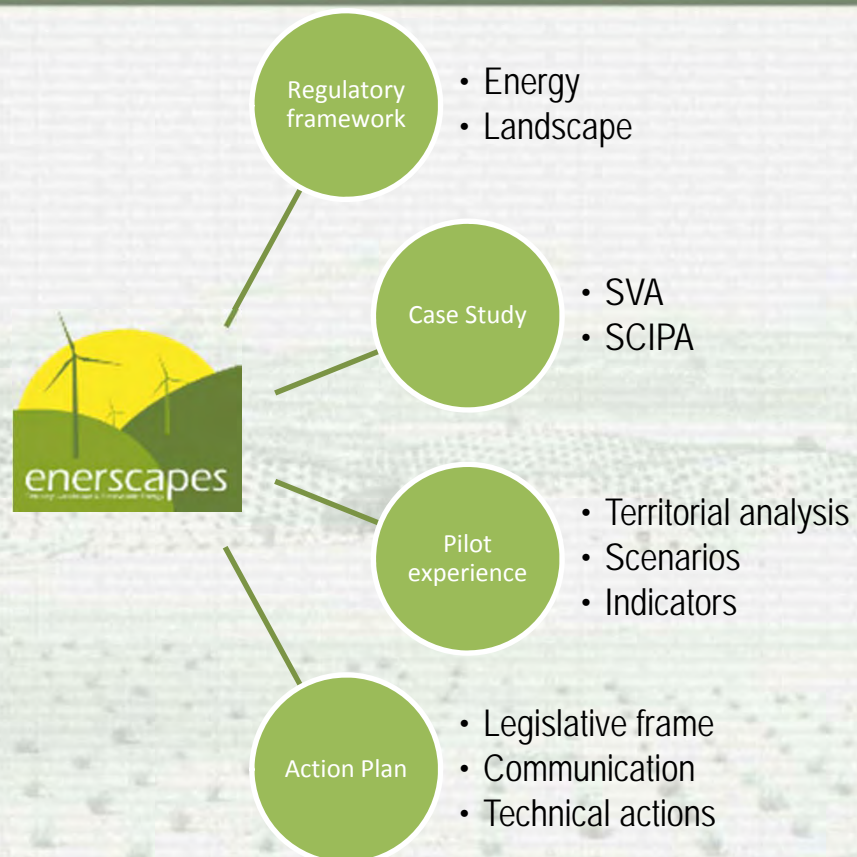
Regulatory framework

• Energy
• Landscape

Case Study

• SVA
• SCIPA

enerscapes
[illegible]

Pilot experience

• Territorial analysis
• Scenarios
• Indicators

Action Plan

• Legislative frame
• Communication
• Technical actions